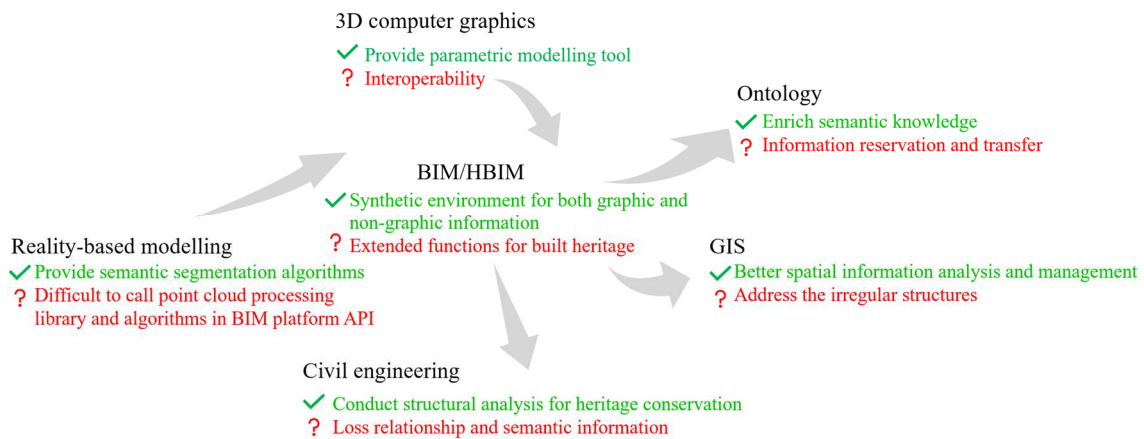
3D computer graphics

✓ Provide parametric modelling tool
? Interoperability

Ontology

✓ Enrich semantic knowledge
? Information reservation and transfer

BIM/HBIM

✓ Synthetic environment for both graphic and non-graphic information
? Extended functions for built heritage

Reality-based modelling

✓ Provide semantic segmentation algorithms
? Difficult to call point cloud processing library and algorithms in BIM platform API

GIS

✓ Better spatial information analysis and management
? Address the irregular structures

Civil engineering

✓ Conduct structural analysis for heritage conservation
? Loss relationship and semantic information